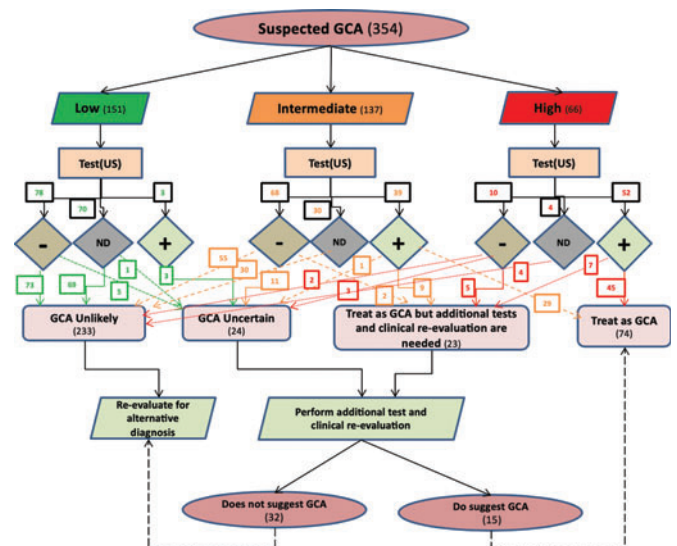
Suspected GCA (354)

Low (151)

Intermediate (137)

High (66)

Test(US)

Test(US)

Test(US)

78

70

3

68

30

39

10

4

52

-

ND

+

-

ND

+

-

ND

+

73

69

1

3

3

55

30

11

1

2

3

2

9

29

4

5

7

45

GCA Unlikely (233)

GCA Uncertain (24)

Treat as GCA but additional tests and clinical re-evaluation are needed (23)

Treat as GCA (74)

Re-evaluate for alternative diagnosis

Perform additional test and clinical re-evaluation

Does not suggest GCA (32)

Do suggest GCA (15)